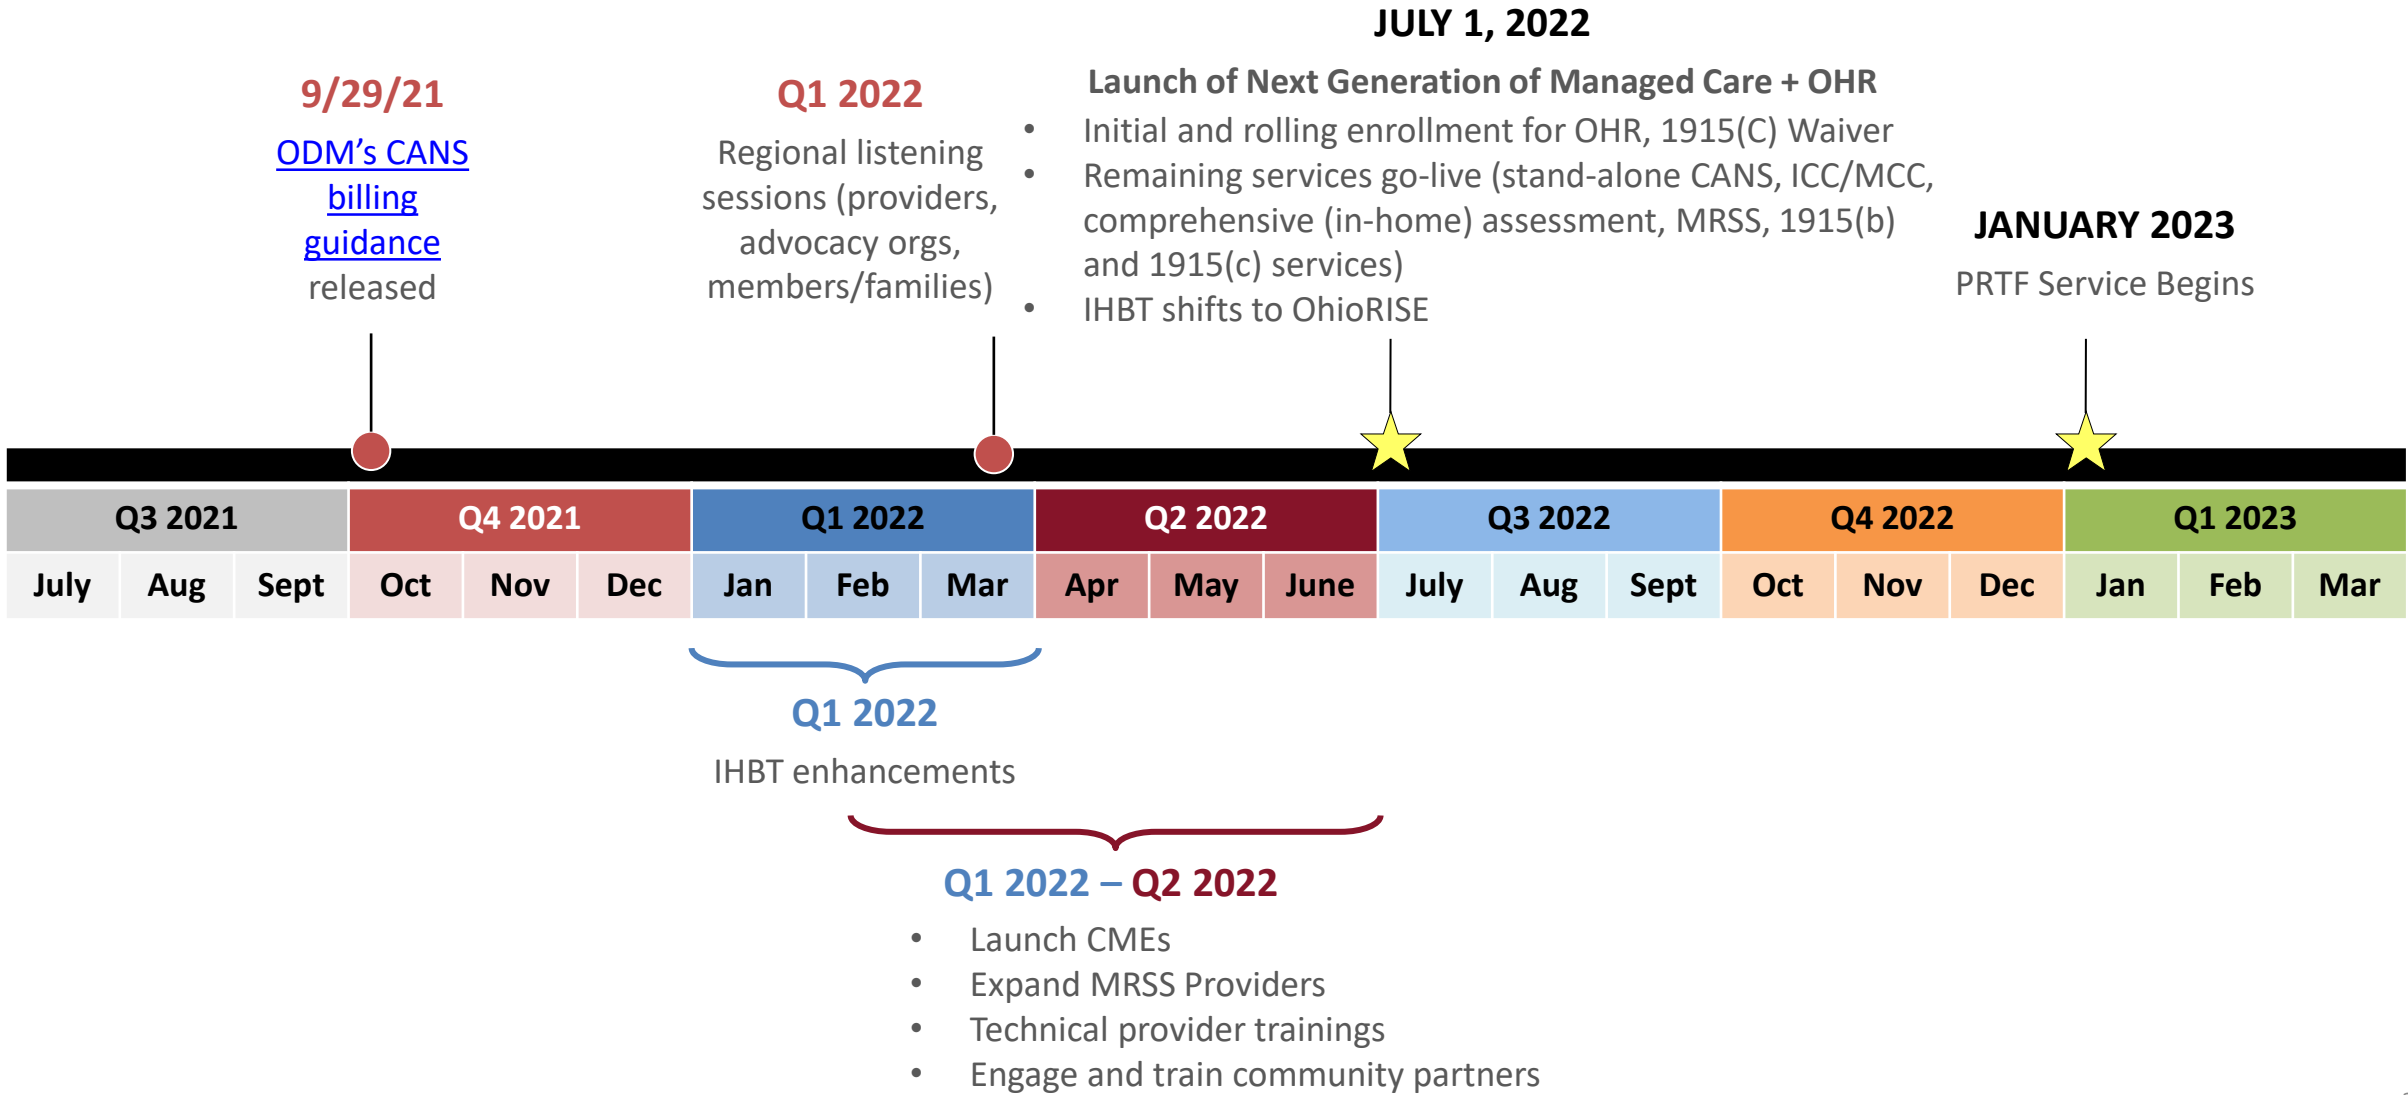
JULY 1, 2022

9/29/21
ODM's CANS billing guidance released

Q1 2022
Regional listening sessions (providers, advocacy orgs, members/families)

Launch of Next Generation of Managed Care + OHR
• Initial and rolling enrollment for OHR, 1915(C) Waiver
• Remaining services go-live (stand-alone CANS, ICC/MCC, comprehensive (in-home) assessment, MRSS, 1915(b) and 1915(c) services)
• IHBT shifts to OhioRISE

JANUARY 2023
PRTF Service Begins

| Q3 2021 | | | Q4 2021 | | | Q1 2022 | | | Q2 2022 | | | Q3 2022 | | | Q4 2022 | | | Q1 2023 | | |
|---|---|---|---|---|---|---|---|---|---|---|---|---|---|---|---|---|---|---|---|---|
| July | Aug | Sept | Oct | Nov | Dec | Jan | Feb | Mar | Apr | May | June | July | Aug | Sept | Oct | Nov | Dec | Jan | Feb | Mar |

Q1 2022
IHBT enhancements

Q1 2022 – Q2 2022
• Launch CMEs
• Expand MRSS Providers
• Technical provider trainings
• Engage and train community partners